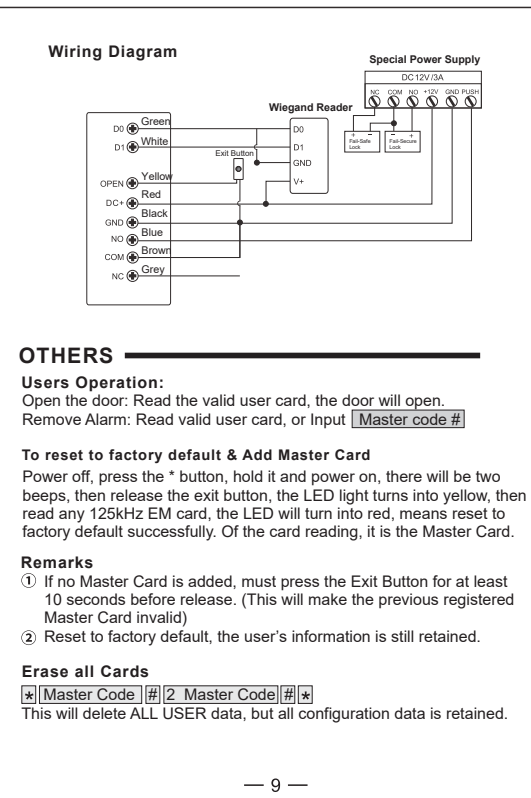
Wiring Diagram

Special Power Supply

DC 12V/3A

NC COM NO +12V GND PUSH

Wiegand Reader

Fail-Safe Lock

Fail-Secure Lock

D0 Green

D1 White

Exit Button

OPEN Yellow

DC+ Red

GND Black

NO Blue

COM Brown

NC Grey

D0

D1

GND

V+

OTHERS

Users Operation:
Open the door: Read the valid user card, the door will open.
Remove Alarm: Read valid user card, or Input Master code #

To reset to factory default & Add Master Card
Power off, press the * button, hold it and power on, there will be two beeps, then release the exit button, the LED light turns into yellow, then read any 125kHz EM card, the LED will turn into red, means reset to factory default successfully. Of the card reading, it is the Master Card.

Remarks
① If no Master Card is added, must press the Exit Button for at least 10 seconds before release. (This will make the previous registered Master Card invalid)
② Reset to factory default, the user's information is still retained.

Erase all Cards
* Master Code # 2 Master Code # *
This will delete ALL USER data, but all configuration data is retained.

— 9 —